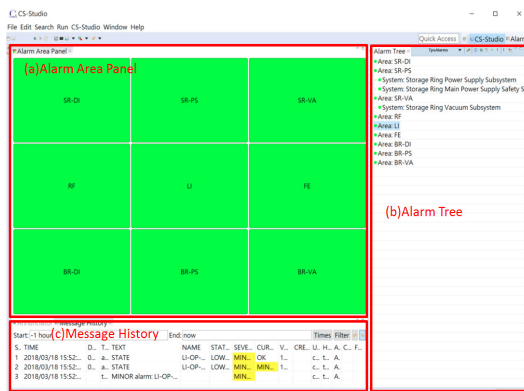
CS-Studio

File Edit Search Run CS-Studio Window Help

Quick Access

CS-Studio

Alarm

Alarm Area Panel

(a)Alarm Area Panel

| SR-DI | SR-PS | SR-VA |
|---|---|---|
| RF | LI | FE |
| BR-DI | BR-PS | BR-VA |

Alarm Tree

Area: SR-DI
Area: SR-PS
System: Storage Ring Power Supply Subsystem
System: Storage Ring Main Power Supply Safety S
Area: SR-VA
System: Storage Ring Vacuum Subsystem
Area: RF
Area: LI
Area: FE
Area: BR-DI
Area: BR-PS
Area: BR-VA

(b)Alarm Tree

(c)Message History

Start: -1 hour

End: now

Times Filter

| S. | TIME | D... | T... | TEXT | NAME | STAT... | SEVE... | CUR... | V... | CRE... | U... | H... | A... | C... | F... |
|---|---|---|---|---|---|---|---|---|---|---|---|---|---|---|---|
| 1 | 2018/03/18 15:52:... | 0... | a... | STATE | LI-OP-... | | MIN... | OK | | | t... | A... | | | |
| 2 | 2018/03/18 15:52:... | 0... | a... | STATE | LI-OP-... | MIN... | MIN... | MIN... | 1... | | t... | A... | | | |
| 3 | 2018/03/18 15:52:... | | t... | MINOR alarm: LI-OP-... | | | MIN... | | | | | | | | |